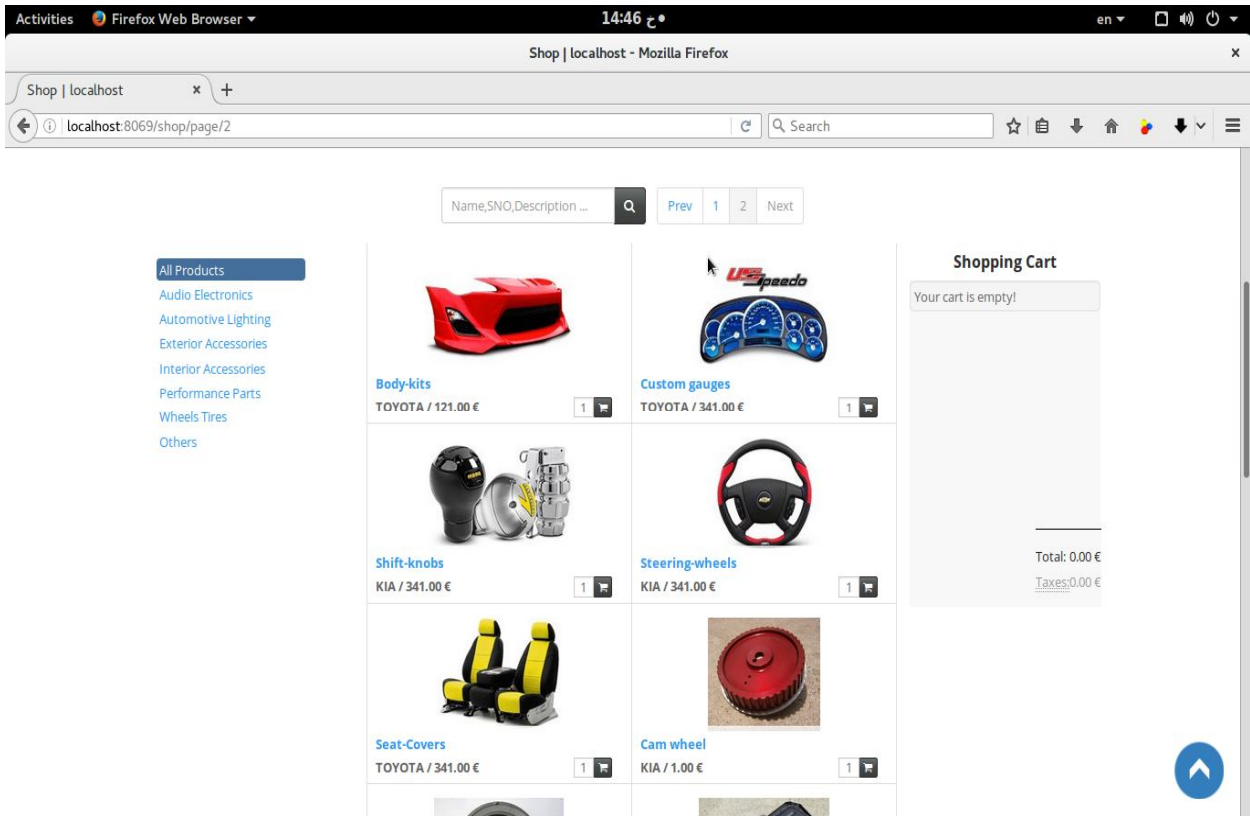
Activities Firefox Web Browser ▾ 14:46 ج• en ▾

Shop | localhost - Mozilla Firefox

Shop | localhost × +

localhost:8069/shop/page/2

Search

Name,SNO,Description ...

Prev 1 2 Next

All Products
Audio Electronics
Automotive Lighting
Exterior Accessories
Interior Accessories
Performance Parts
Wheels Tires
Others

US Speedo

Body-kits
TOYOTA / 121.00 € 1

Custom gauges
TOYOTA / 341.00 € 1

Shift-knobs
KIA / 341.00 € 1

Steering-wheels
KIA / 341.00 € 1

Seat-Covers
TOYOTA / 341.00 € 1

Cam wheel
KIA / 1.00 € 1

Shopping Cart

Your cart is empty!

Total: 0.00 €
Taxes:0.00 €